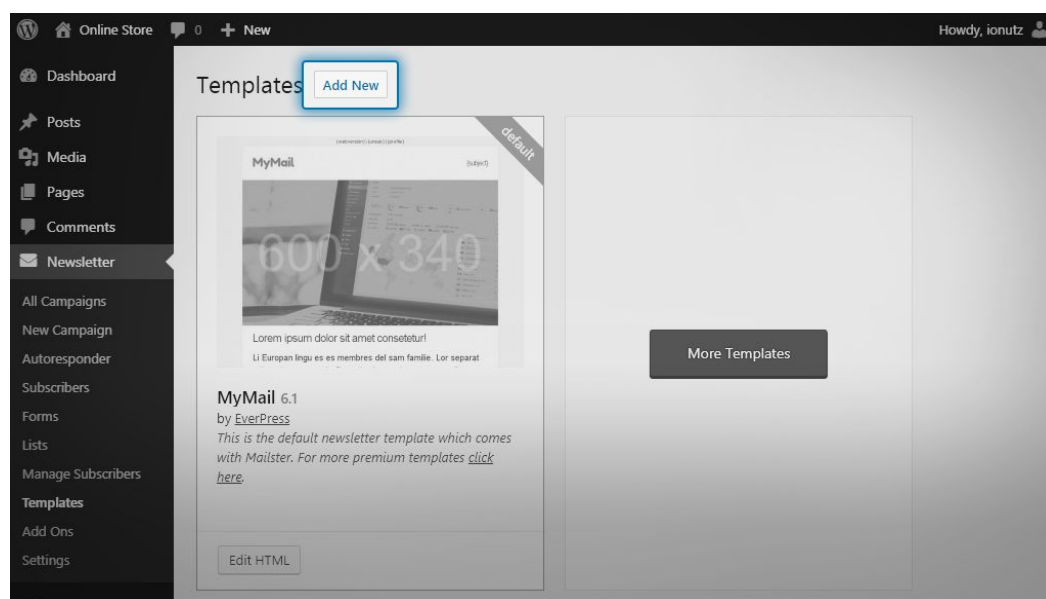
Online Store 0 + New

Howdy, ionutz

Dashboard
Posts
Media
Pages
Comments
Newsletter
All Campaigns
New Campaign
Autoresponder
Subscribers
Forms
Lists
Manage Subscribers
Templates
Add Ons
Settings

Templates Add New

default

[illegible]

MyMail [subject]

600 x 340

Lorem ipsum dolor sit amet consetetur!

Li Europan lingu es es membres del sam familie. Lor separat

MyMail 6.1
by EverPress
This is the default newsletter template which comes with Mailster. For more premium templates click here.

Edit HTML

More Templates